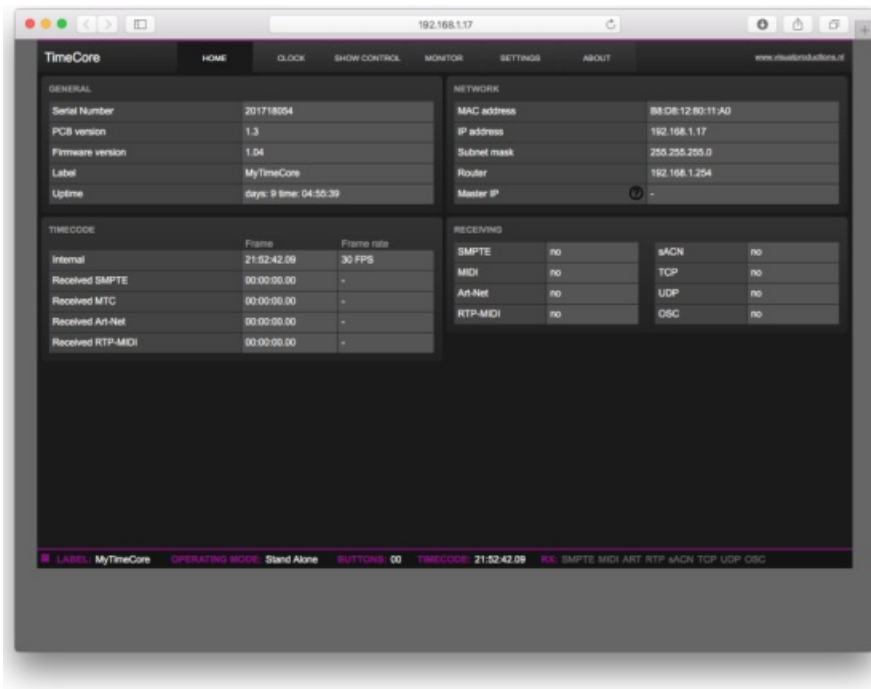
192.168.1.17

TimeCore
HOME CLOCK SHOW CONTROL MONITOR SETTINGS ABOUT
www.visualproductions.nl

GENERAL

| | |
|---|---|
| Serial Number | 201718054 |
| PCB version | 1.3 |
| Firmware version | 1.04 |
| Label | MyTimeCore |
| Uptime | days: 9 time: 04:55:39 |

NETWORK

| | |
|---|---|
| MAC address | B8:D8:12:60:11:A0 |
| IP address | 192.168.1.17 |
| Subnet mask | 255.255.255.0 |
| Router | 192.168.1.254 |
| Master IP | - |

TIMECODE

| | Frame | Frame rate |
|---|---|---|
| Internal | 21:52:42.09 | 30 FPS |
| Received SMPTE | 00:00:00.00 | - |
| Received MTC | 00:00:00.00 | - |
| Received Art-Net | 00:00:00.00 | - |
| Received RTP-MIDI | 00:00:00.00 | - |

RECEIVING

| | | | |
|---|---|---|---|
| SMPTE | no | sACN | no |
| MIDI | no | TCP | no |
| Art-Net | no | UDP | no |
| RTP-MIDI | no | OSC | no |

LABEL: MyTimeCore OPERATING MODE: Stand Alone BUTTONS: 00 TIMECODE: 21:52:42.09 RX: SMPTE MIDI ART RTP sACN TCP UDP OSC